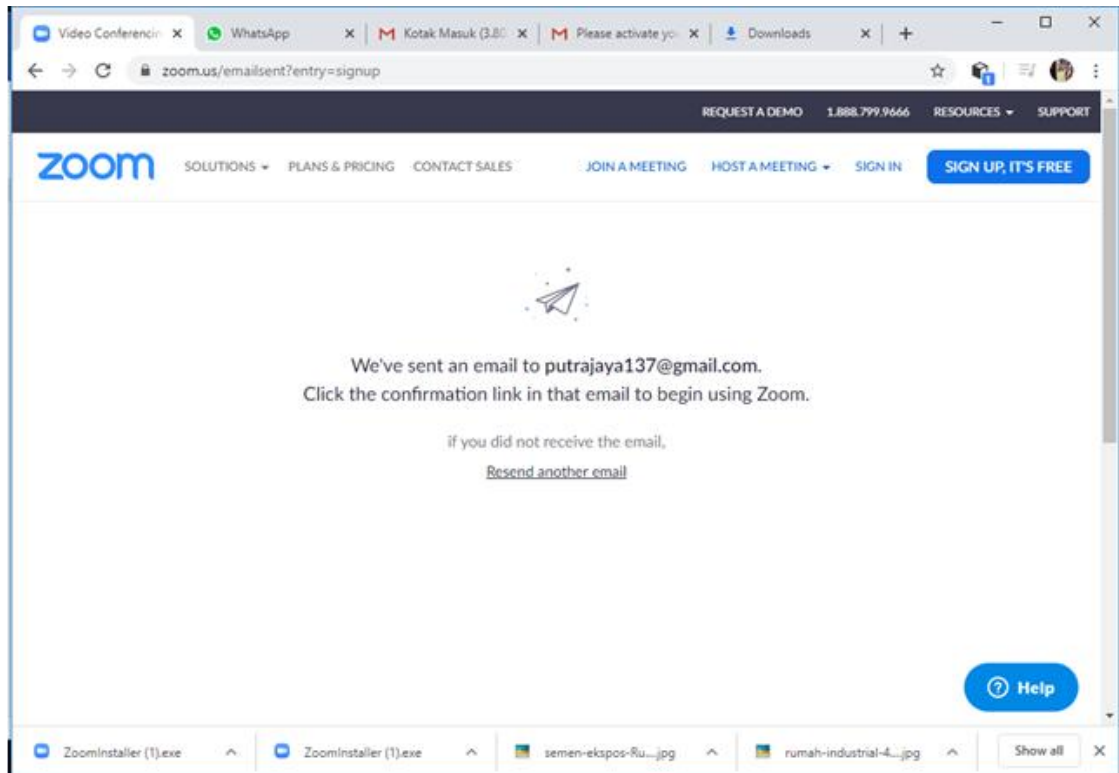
Video Conferencin ×
WhatsApp ×
Kotak Masuk (3.80 ×
Please activate yo ×
Downloads ×
+

zoom.us/emailsent?entry=signup

REQUEST A DEMO 1.888.799.9666 RESOURCES SUPPORT

zoom SOLUTIONS PLANS & PRICING CONTACT SALES JOIN A MEETING HOST A MEETING SIGN IN SIGN UP, IT'S FREE

We've sent an email to putrajaya137@gmail.com.
Click the confirmation link in that email to begin using Zoom.

if you did not receive the email,
Resend another email

Help

ZoomInstaller (1).exe
ZoomInstaller (1).exe
semen-ekspos-Ru....jpg
rumah-industrial-4....jpg
Show all